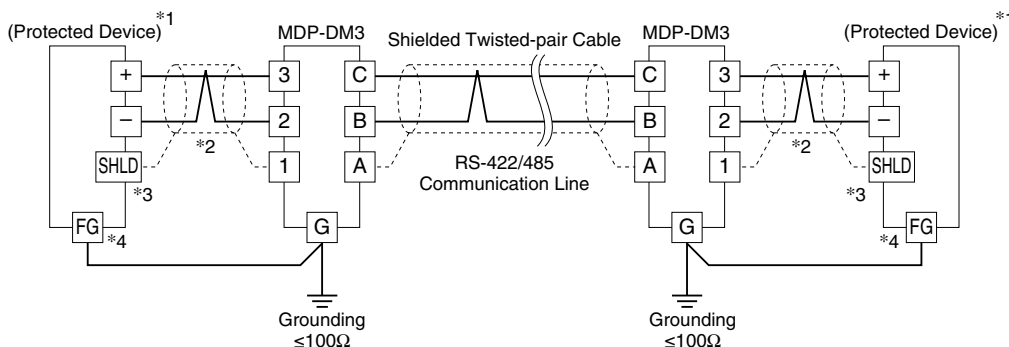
(Protected Device) *1
MDP-DM3
Shielded Twisted-pair Cable
MDP-DM3
(Protected Device) *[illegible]

+
3
C
C
3
+

−
2
B
B
2
−

*2
*2

SHLD
1
A
A
1
SHLD

RS-422/485
Communication Line

*3
*3

FG
*4
G
G
*4
FG

Grounding
≤100Ω

Grounding
≤100Ω